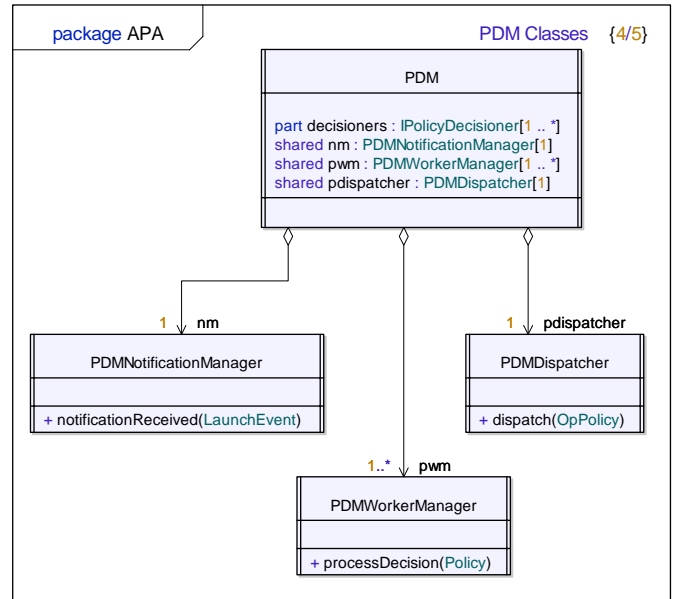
package APA

PDM Classes {4/5}

PDM

part decisioners : IPolicyDecisioner[1 .. *]
shared nm : PDMNotificationManager[1]
shared pwm : PDMWorkerManager[1 .. *]
shared pdispatcher : PDMDispatcher[1]

1 nm

PDMNotificationManager

+ notificationReceived(LaunchEvent)

1 pdispatcher

PDMDispatcher

+ dispatch(OpPolicy)

1..* pwm

PDMWorkerManager

+ processDecision(Policy)